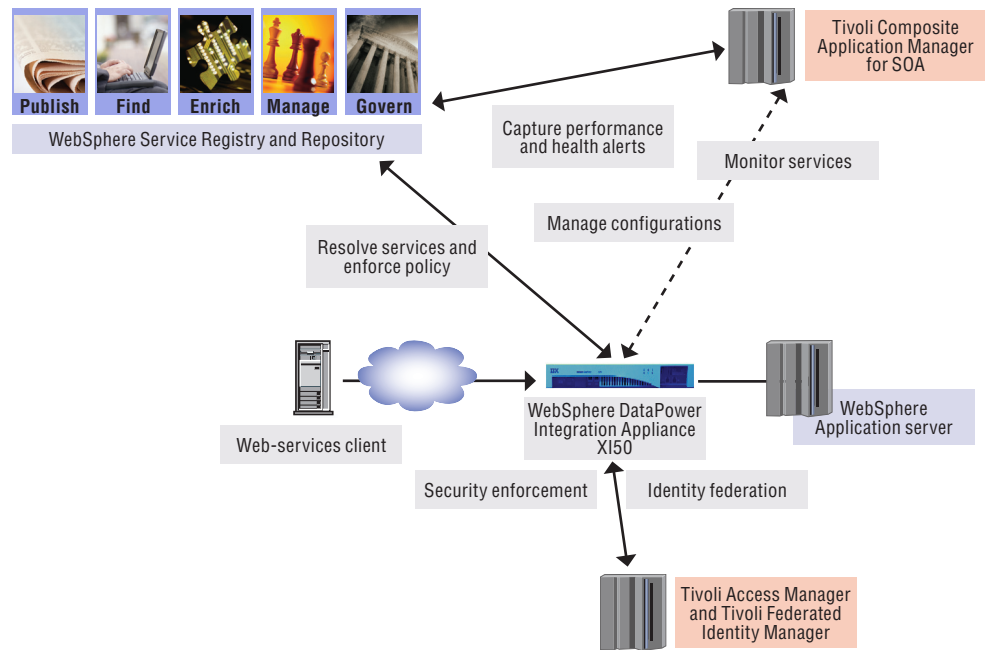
Publish
Find
Enrich
Manage
Govern

WebSphere Service Registry and Repository

Tivoli Composite Application Manager for SOA

Capture performance and health alerts

Monitor services

Manage configurations

Resolve services and enforce policy

Web-services client

WebSphere DataPower Integration Appliance XI50

WebSphere Application server

Security enforcement

Identity federation

Tivoli Access Manager and Tivoli Federated Identity Manager